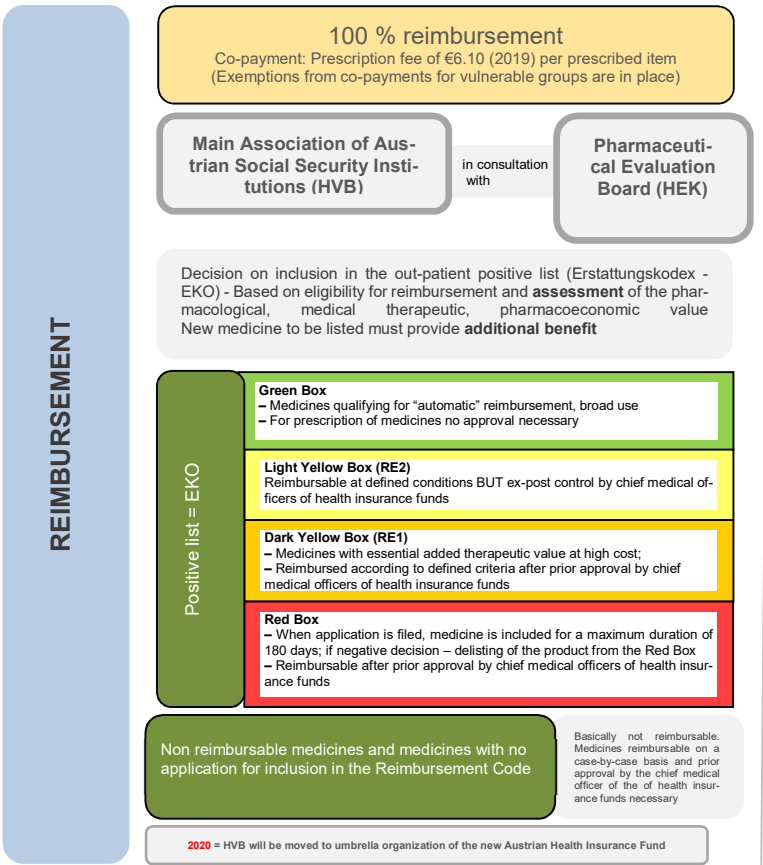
REIMBURSEMENT

100 % reimbursement
Co-payment: Prescription fee of €6.10 (2019) per prescribed item
(Exemptions from co-payments for vulnerable groups are in place)

Main Association of Austrian Social Security Institutions (HVB)

in consultation with

Pharmaceutical Evaluation Board (HEK)

Decision on inclusion in the out-patient positive list (Erstattungskodex - EKO) - Based on eligibility for reimbursement and **assessment** of the pharmacological, medical therapeutic, pharmacoeconomic value
New medicine to be listed must provide **additional benefit**

Positive list = EKO

**Green Box**
– Medicines qualifying for "automatic" reimbursement, broad use
– For prescription of medicines no approval necessary

**Light Yellow Box (RE2)**
Reimbursable at defined conditions BUT ex-post control by chief medical officers of health insurance funds

**Dark Yellow Box (RE1)**
– Medicines with essential added therapeutic value at high cost;
– Reimbursed according to defined criteria after prior approval by chief medical officers of health insurance funds

**Red Box**
– When application is filed, medicine is included for a maximum duration of 180 days; if negative decision – delisting of the product from the Red Box
– Reimbursable after prior approval by chief medical officers of health insurance funds

Non reimbursable medicines and medicines with no application for inclusion in the Reimbursement Code

Basically not reimbursable. Medicines reimbursable on a case-by-case basis and prior approval by the chief medical officer of the of health insurance funds necessary

**2020** = HVB will be moved to umbrella organization of the new Austrian Health Insurance Fund